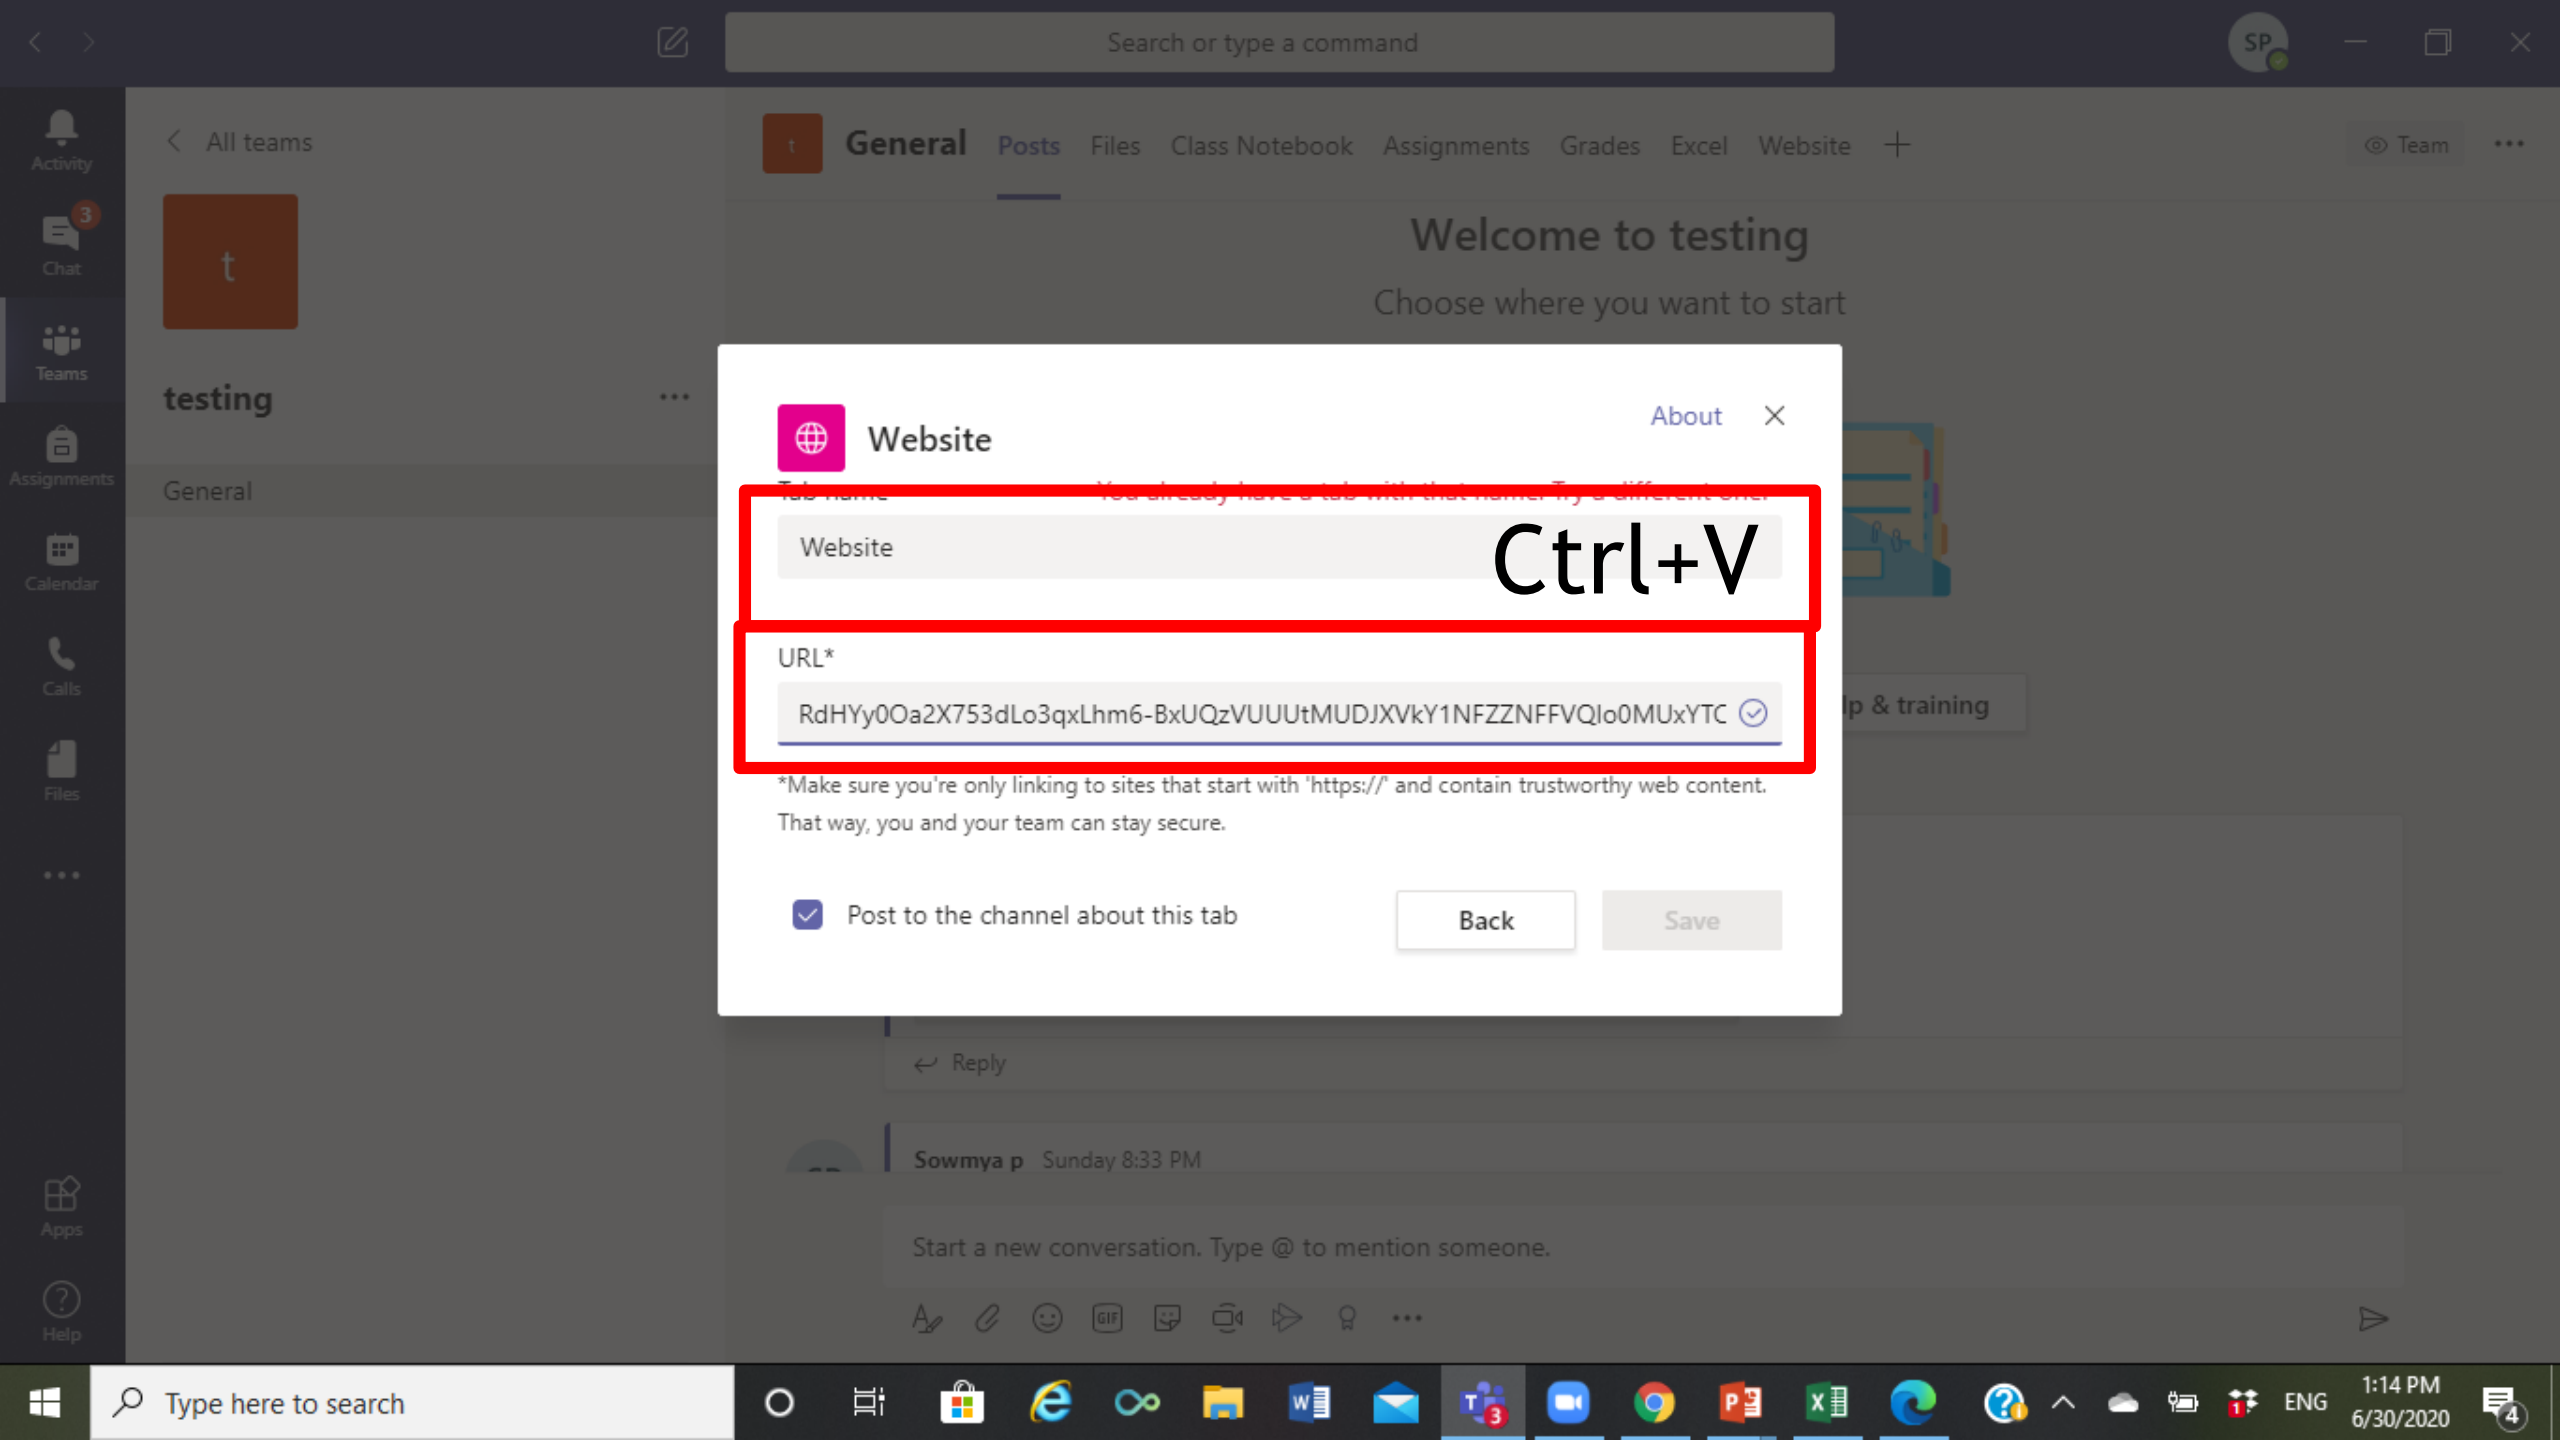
Search or type a command

SP

Activity

3

Chat

Teams

Assignments

Calendar

Calls

Files

...

Apps

Help

All teams

t

testing

...

General

t

General

Posts

Files

Class Notebook

Assignments

Grades

Excel

Website

+

Team

...

Welcome to testing

Choose where you want to start

Website

About

Tab name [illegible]

Website

Ctrl+V

URL*

RdHYy0Oa2X753dLo3qxLhm6-BxUQzVUUUtMUDJXVkY1NFZZNFFVQlo0MUxYTC

*Make sure you're only linking to sites that start with 'https://' and contain trustworthy web content. That way, you and your team can stay secure.

Post to the channel about this tab

Back

Save

lp & training

Reply

Sowmya p Sunday 8:33 PM

Start a new conversation. Type @ to mention someone.

Type here to search

ENG

1:14 PM
6/30/2020

4